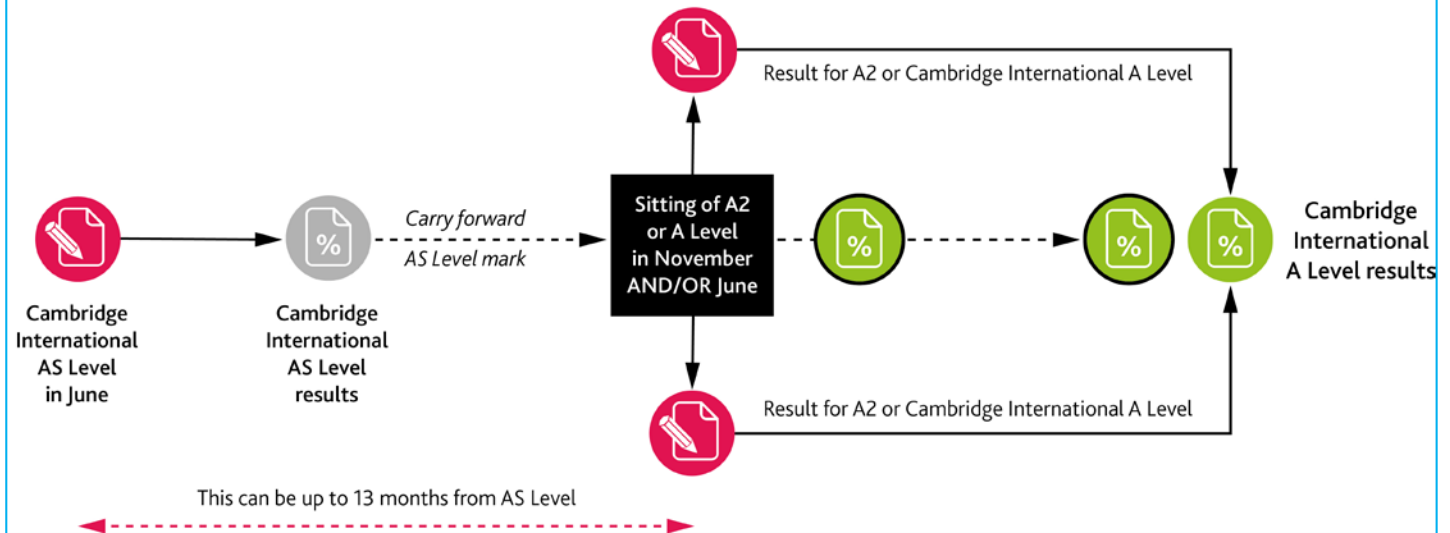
Result for A2 or Cambridge International A Level

Cambridge International AS Level in June

%

Cambridge International AS Level results

Carry forward

AS Level mark

Sitting of A2 or A Level in November AND/OR June

%

%

%

Cambridge International A Level results

Result for A2 or Cambridge International A Level

This can be up to 13 months from AS Level